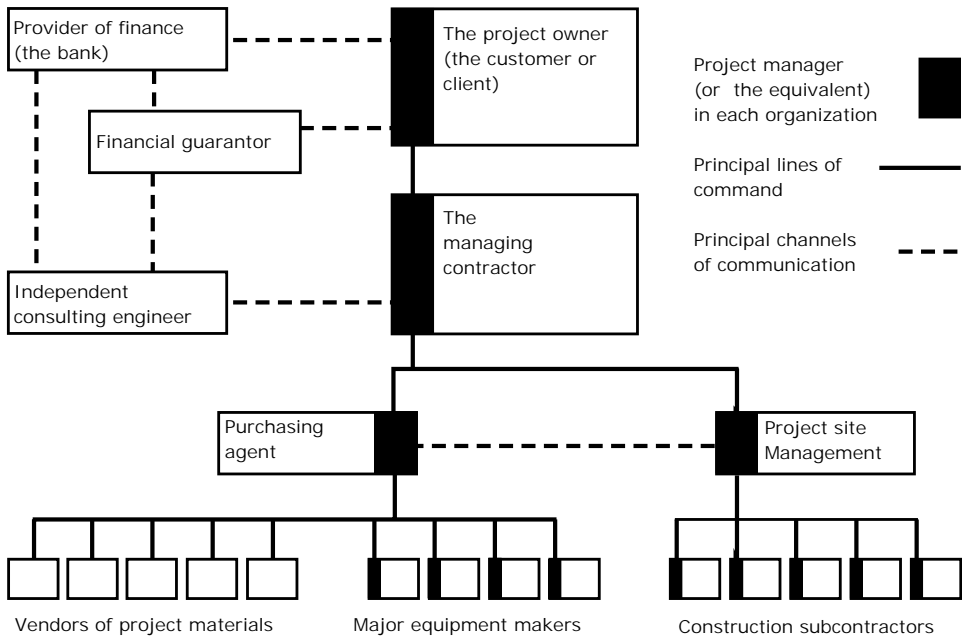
Provider of finance (the bank)

The project owner (the customer or client)

Financial guarantor

The managing contractor

Independent consulting engineer

Project manager (or the equivalent) in each organization

Principal lines of command

Principal channels of communication

Purchasing agent

Project site Management

Vendors of project materials

Major equipment makers

Construction subcontractors